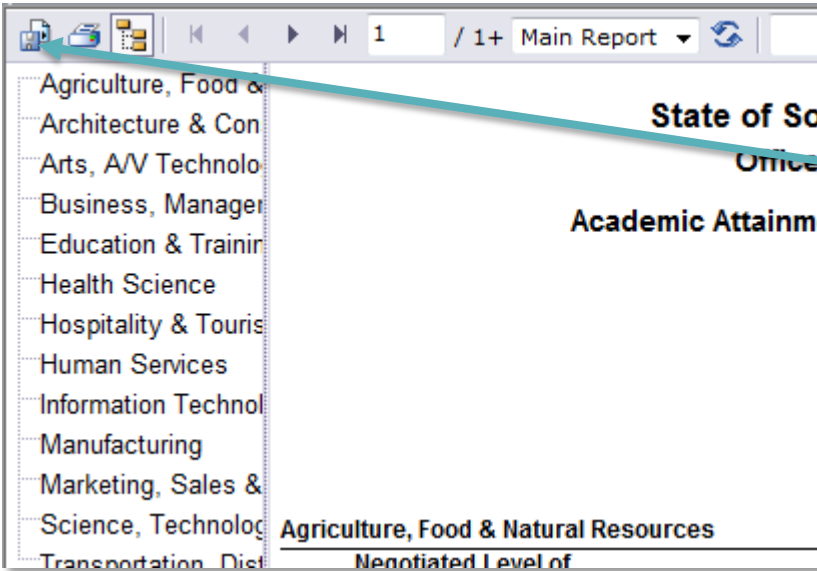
1 / 1+ Main Report

Agriculture, Food &
Architecture & Con
Arts, A/V Technolo
Business, Manager
Education & Trainir
Health Science
Hospitality & Touris
Human Services
Information Technol
Manufacturing
Marketing, Sales &
Science, Technolog
Transportation, Dist

State of So
Office
Academic Attainm

Agriculture, Food & Natural Resources
Negotiated Level of